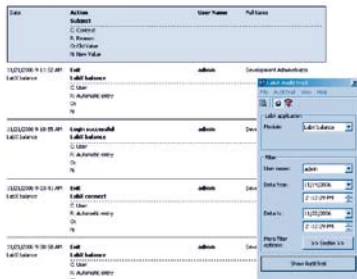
| Date | Action Subject C: Control R: Reason O: Old Value N: New Value | User Name | Full Name |
|---|---|---|---|
| 11/21/2006 9:11:52 AM EaltE balance | Exit EaltE balance C: User R: Automatic entry O: N: | admin | Development Administrator |
| 11/21/2006 9:10:55 AM EaltE balance | Login successful EaltE balance C: User R: Automatic entry O: N: | admin | Dev |
| 11/21/2006 9:10:51 AM EaltE balance | Exit EaltE connect C: User R: Automatic entry O: N: | admin | Dev |
| 11/21/2006 9:10:50 AM | Exit EaltE balance C: User R: Automatic entry O: N: | admin | Dev |

EaltE Audit trail
File Audit trail View Help

Label application
Module: EaltE balance

Filter
User name: admin
Date from: 11/21/2006 2:12:19 PM
Date to: 11/22/2006 2:12:19 PM
More filter options: >> Define >>

Show Audit trail